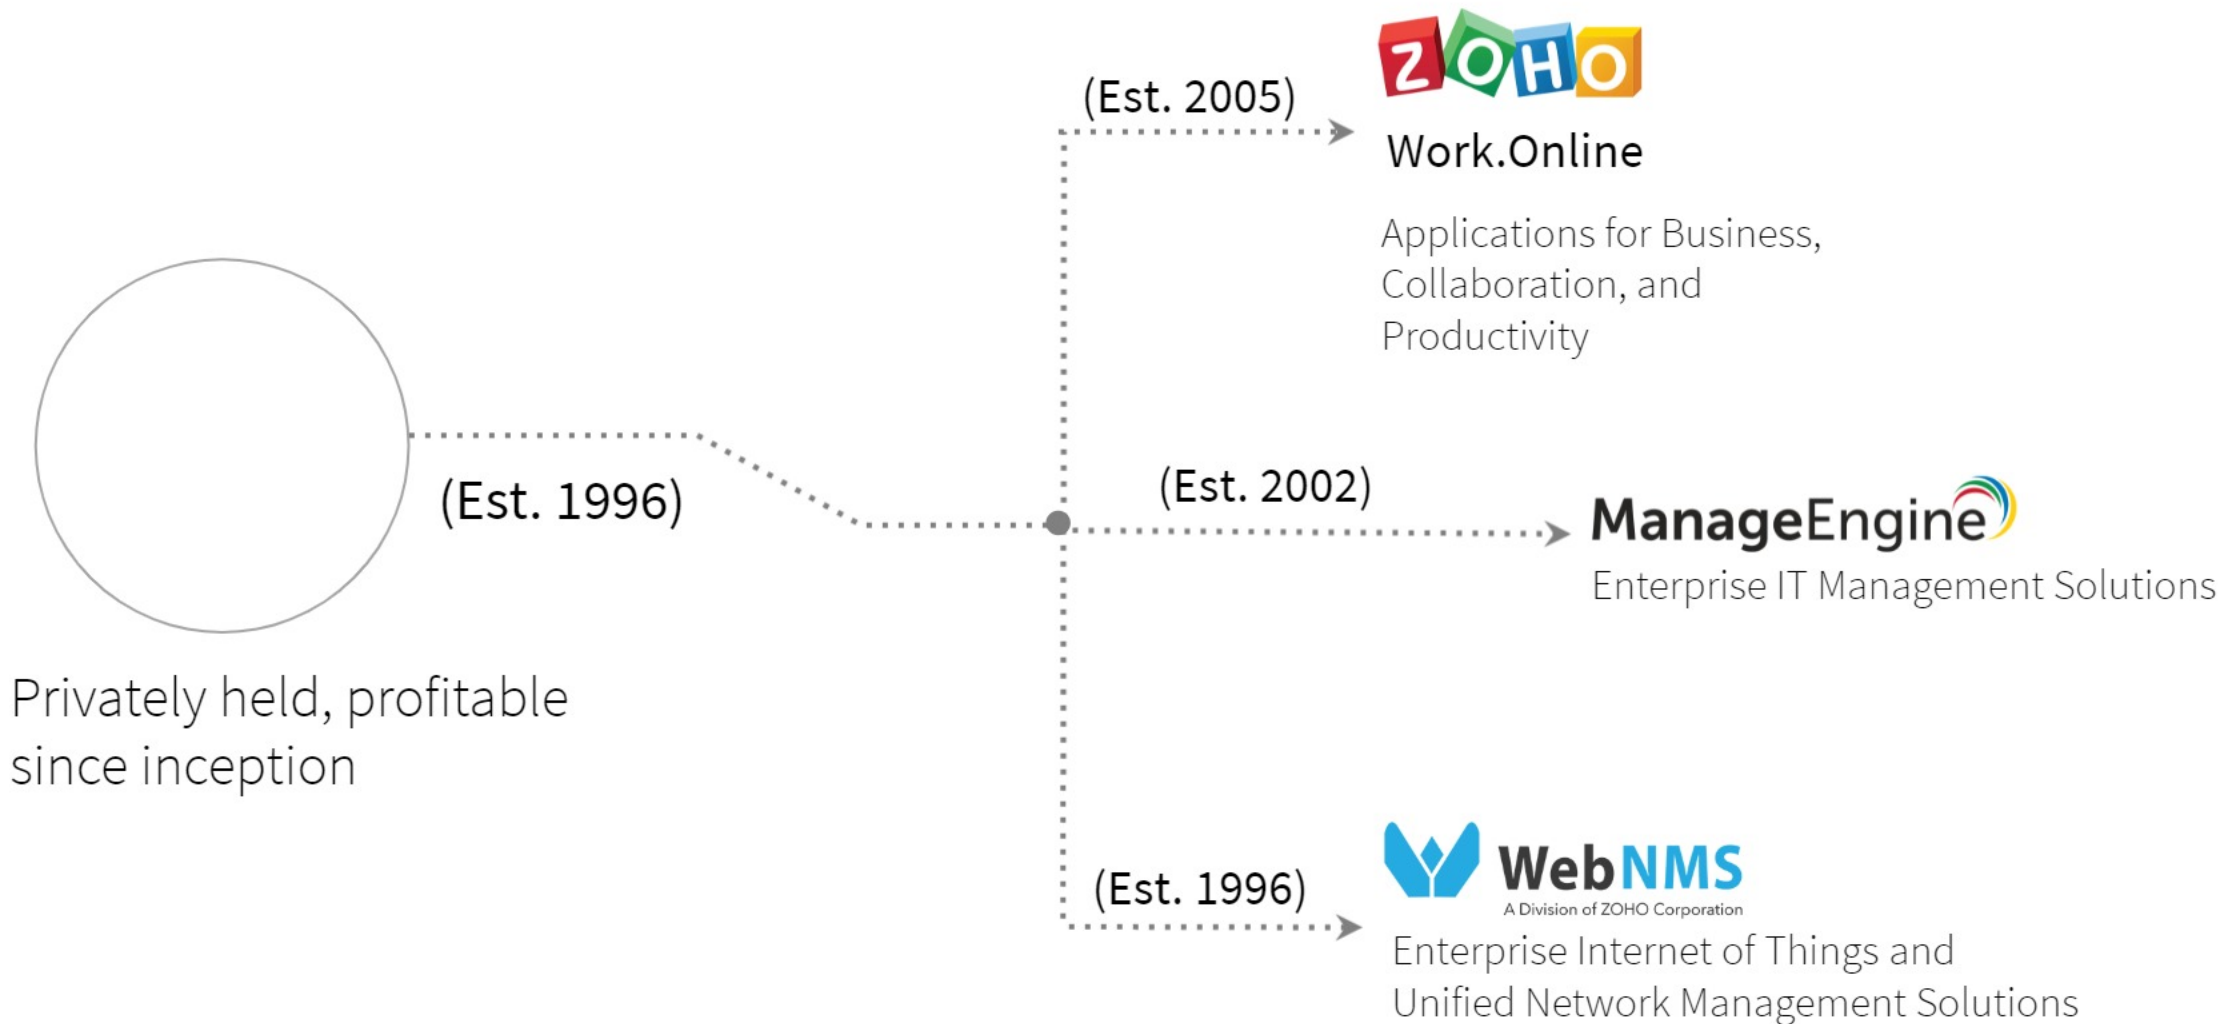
(Est. 1996)

Privately held, profitable since inception

(Est. 2005)

ZOHO

Work.Online

Applications for Business, Collaboration, and Productivity

(Est. 2002)

ManageEngine

Enterprise IT Management Solutions

(Est. 1996)

WebNMS

A Division of ZOHO Corporation

Enterprise Internet of Things and Unified Network Management Solutions